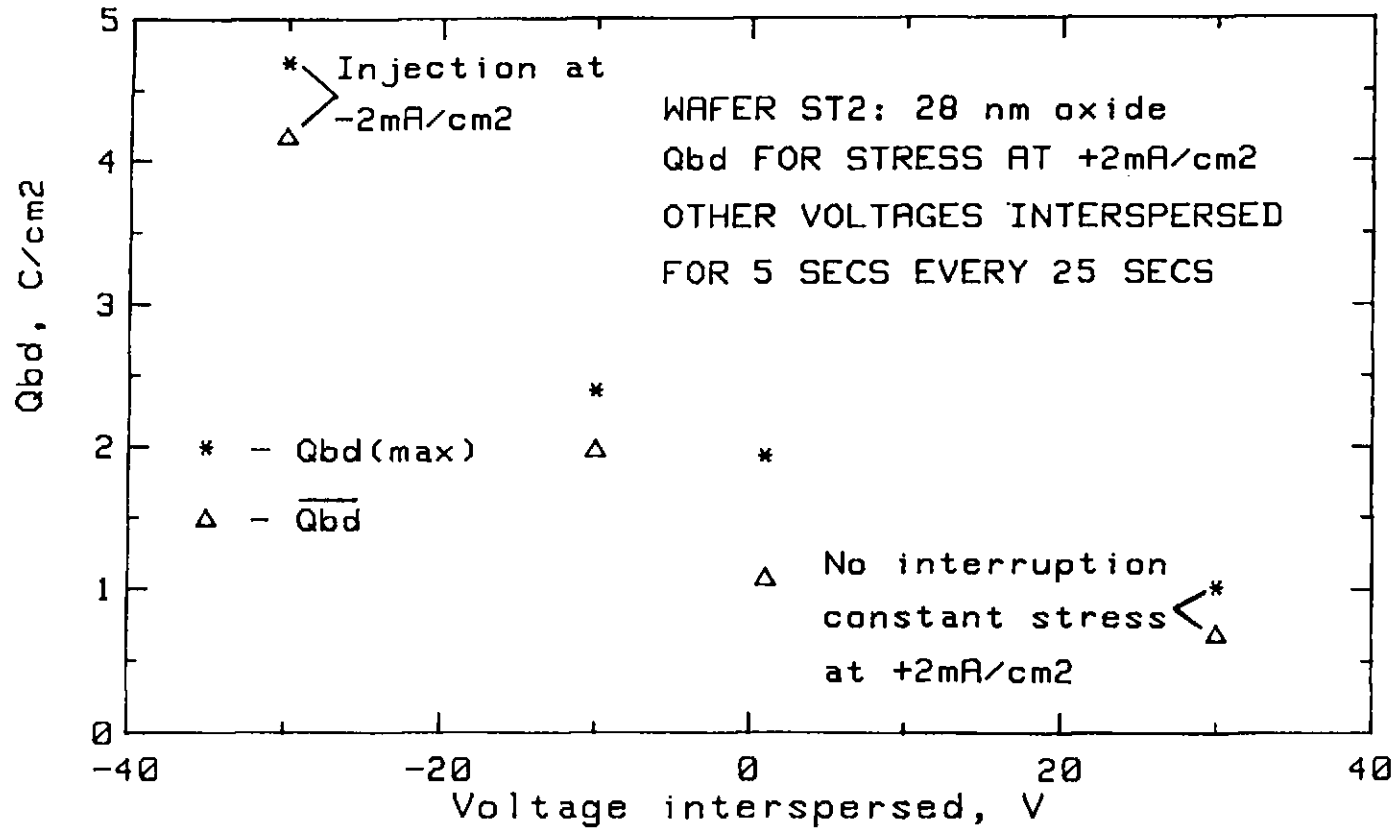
Injection at -2mA/cm2

WAFER ST2: 28 nm oxide
Qbd FOR STRESS AT +2mA/cm2
OTHER VOLTAGES INTERSPERSED
FOR 5 SECS EVERY 25 SECS

\* - Qbd(max)

Δ - $\overline{\text{Qbd}}$

No interruption
constant stress
at +2mA/cm2

Qbd, C/cm2

5
4
3
2
1
0

-40
-20
0
20
40

Voltage interspersed, V